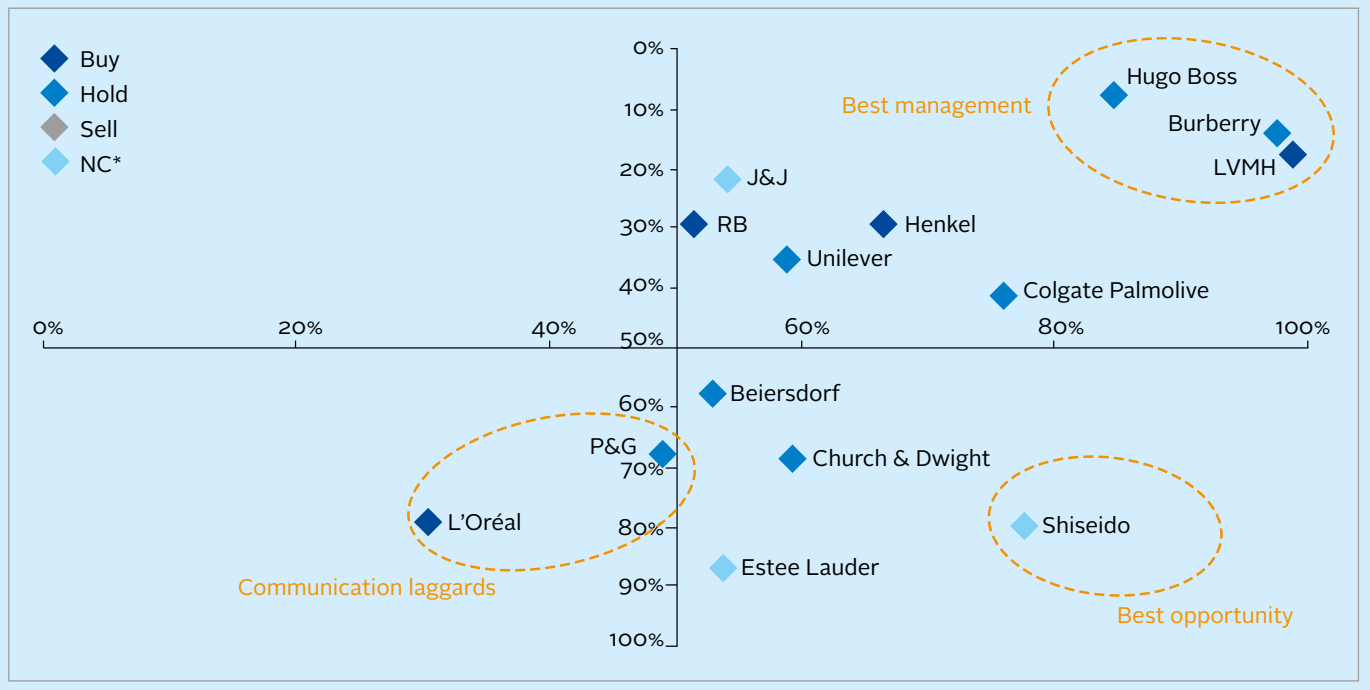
Buy
Hold
Sell
NC*

0%
10%
20%
30%
40%
50%
60%
70%
80%
90%
100%

0%
20%
40%
60%
80%
100%

Best management
Hugo Boss
Burberry
LVMH
J&J
RB
Henkel
Unilever
Colgate Palmolive
Beiersdorf
P&G
Church & Dwight
L'Oréal
Shiseido
Estee Lauder
Communication laggards
Best opportunity